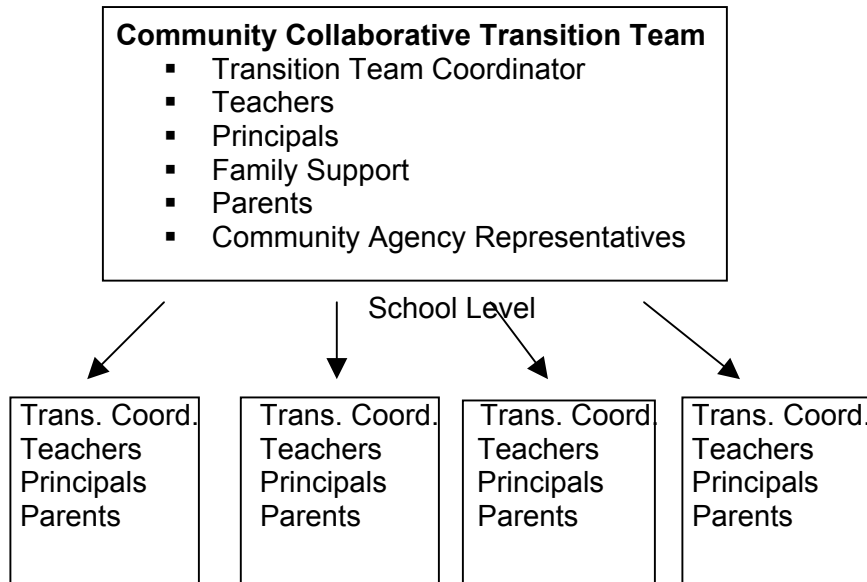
**Community Collaborative Transition Team**

- Transition Team Coordinator
- Teachers
- Principals
- Family Support
- Parents
- Community Agency Representatives

School Level

Trans. Coord.
Teachers
Principals
Parents

Trans. Coord.
Teachers
Principals
Parents

Trans. Coord.
Teachers
Principals
Parents

Trans. Coord.
Teachers
Principals
Parents